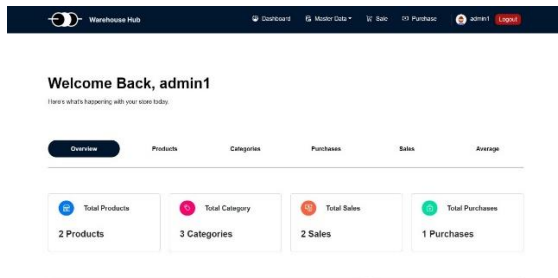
Warehouse Hub

Dashboard Master Data Sale Purchase admin1 Logout

Welcome Back, admin1

Here's what's happening with your store today.

Overview Products Categories Purchases Sales Average

Total Products
2 Products

Total Category
3 Categories

Total Sales
2 Sales

Total Purchases
1 Purchases